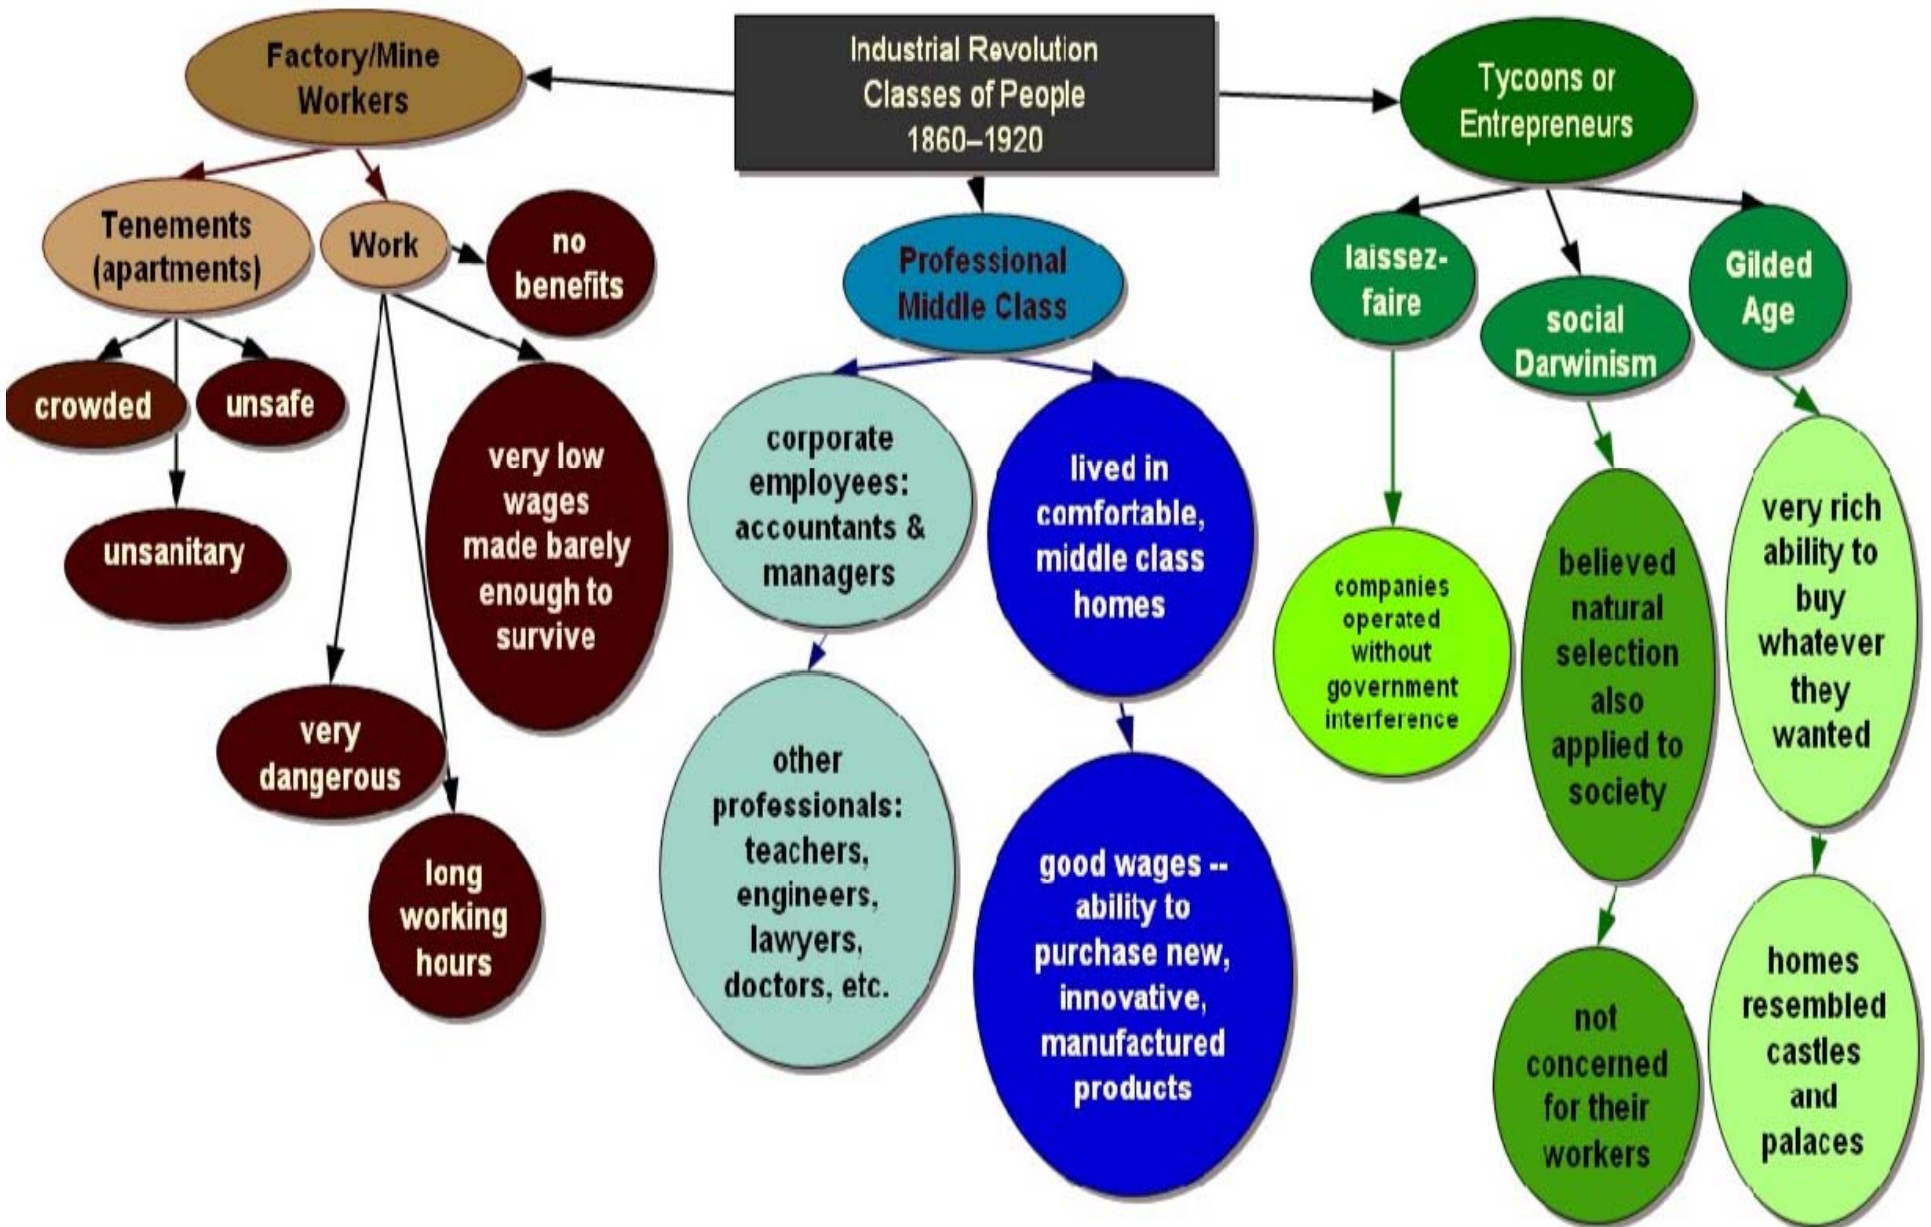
Industrial Revolution
Classes of People
1860–1920

Factory/Mine Workers

Tenements (apartments)

crowded

unsafe

unsanitary

Work

no benefits

very low wages made barely enough to survive

very dangerous

long working hours

Professional Middle Class

corporate employees: accountants & managers

other professionals: teachers, engineers, lawyers, doctors, etc.

lived in comfortable, middle class homes

good wages -- ability to purchase new, innovative, manufactured products

Tycoons or Entrepreneurs

laissez-faire

companies operated without government interference

social Darwinism

believed natural selection also applied to society

not concerned for their workers

Gilded Age

very rich ability to buy whatever they wanted

homes resembled castles and palaces